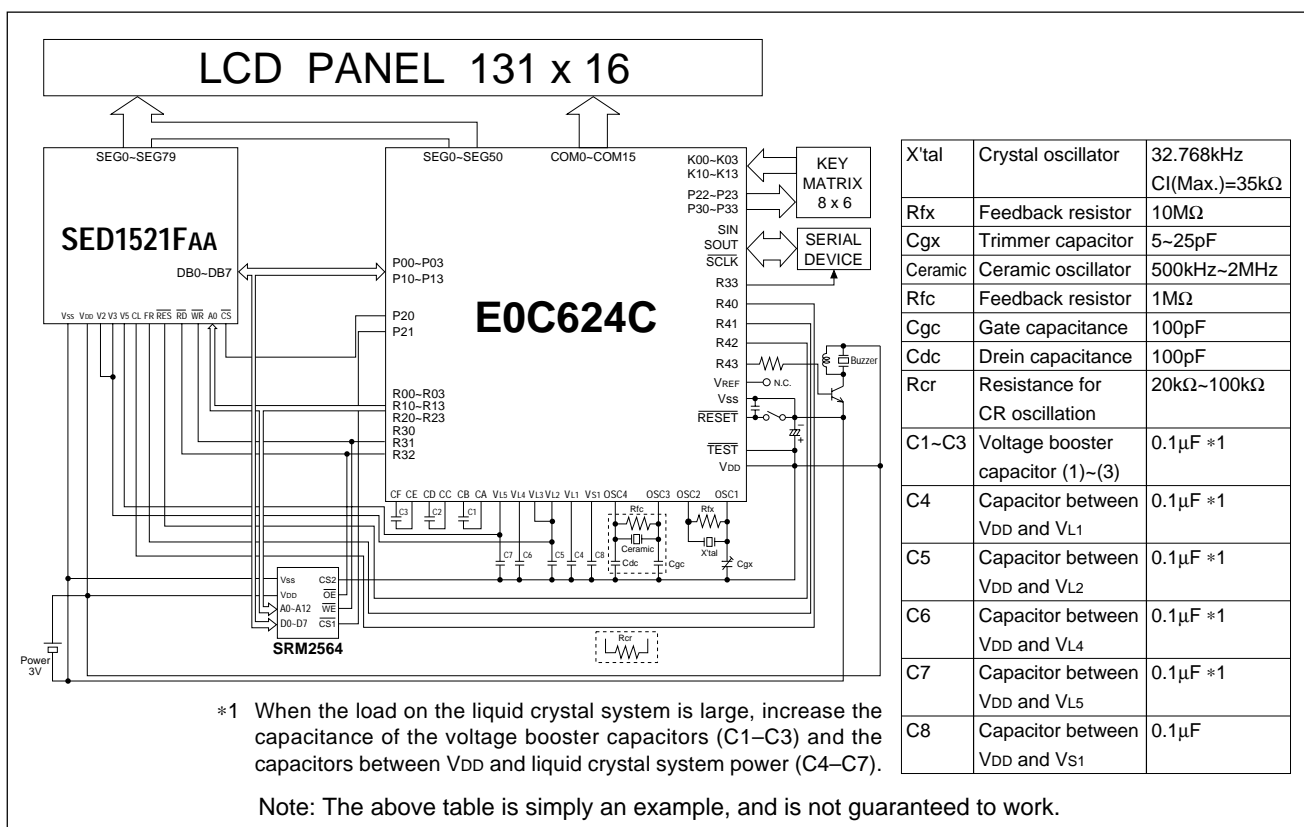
LCD PANEL 131 x 16

SEG0~SEG79

SED1521FAA

DB0~DB7

Vss VDD V2 V3 V5 CL FR $\overline{RES}$ $\overline{RD}$ $\overline{WR}$ A0 $\overline{CS}$

SEG0~SEG50 COM0~COM15

K00~K03
K10~K13

KEY MATRIX 8 x 6

P22~P23
P30~P33

SIN
SOUT
$\overline{SCLK}$

SERIAL DEVICE

R33

P00~P03
P10~P13

P20
P21

E0C624C

R40
R41
R42
R43

Buzzer

VREF N.C.
Vss
$\overline{RESET}$

R00~R03
R10~R13
R20~R23
R30
R31
R32

$\overline{TEST}$
VDD

CF CE CD CC CB CA VL5 VL4 VL3 VL2 VL1 VS1 OSC4 OSC3 OSC2 OSC1

C3 C2 C1

Rfc
Rfx

Ceramic
X'tal

C7 C6 C5 C4 C8

Cdc Cgc Cgx

Vss CS2
VDD $\overline{OE}$
A0~A12 $\overline{WE}$
D0~D7 $\overline{CS1}$

SRM2564

Rcr

Power 3V

| X'tal | Crystal oscillator | 32.768kHz CI(Max.)=35kΩ |
|---|---|---|
| Rfx | Feedback resistor | 10MΩ |
| Cgx | Trimmer capacitor | 5~25pF |
| Ceramic | Ceramic oscillator | 500kHz~2MHz |
| Rfc | Feedback resistor | 1MΩ |
| Cgc | Gate capacitance | 100pF |
| Cdc | Drein capacitance | 100pF |
| Rcr | Resistance for CR oscillation | 20kΩ~100kΩ |
| C1~C3 | Voltage booster capacitor (1)~(3) | 0.1μF ∗1 |
| C4 | Capacitor between VDD and VL1 | 0.1μF ∗1 |
| C5 | Capacitor between VDD and VL2 | 0.1μF ∗1 |
| C6 | Capacitor between VDD and VL4 | 0.1μF ∗1 |
| C7 | Capacitor between VDD and VL5 | 0.1μF ∗1 |
| C8 | Capacitor between VDD and VS1 | 0.1μF |

∗1 When the load on the liquid crystal system is large, increase the capacitance of the voltage booster capacitors (C1–C3) and the capacitors between VDD and liquid crystal system power (C4–C7).

Note: The above table is simply an example, and is not guaranteed to work.